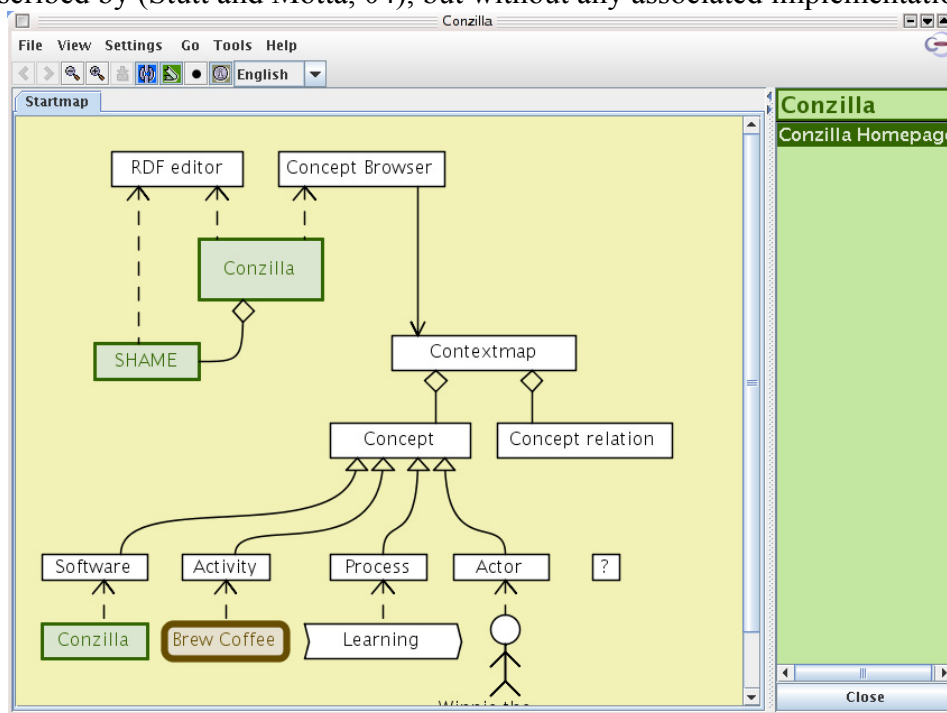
scribed by (Staff and Motta, 04), but without any associated implementatio

Conzilla

File View Settings Go Tools Help

English

Startmap

RDF editor

Concept Browser

Conzilla

SHAME

Contextmap

Concept

Concept relation

Software

Activity

Process

Actor

?

Conzilla

Brew Coffee

Learning

Winnie the

Conzilla

Conzilla Homepage

Close